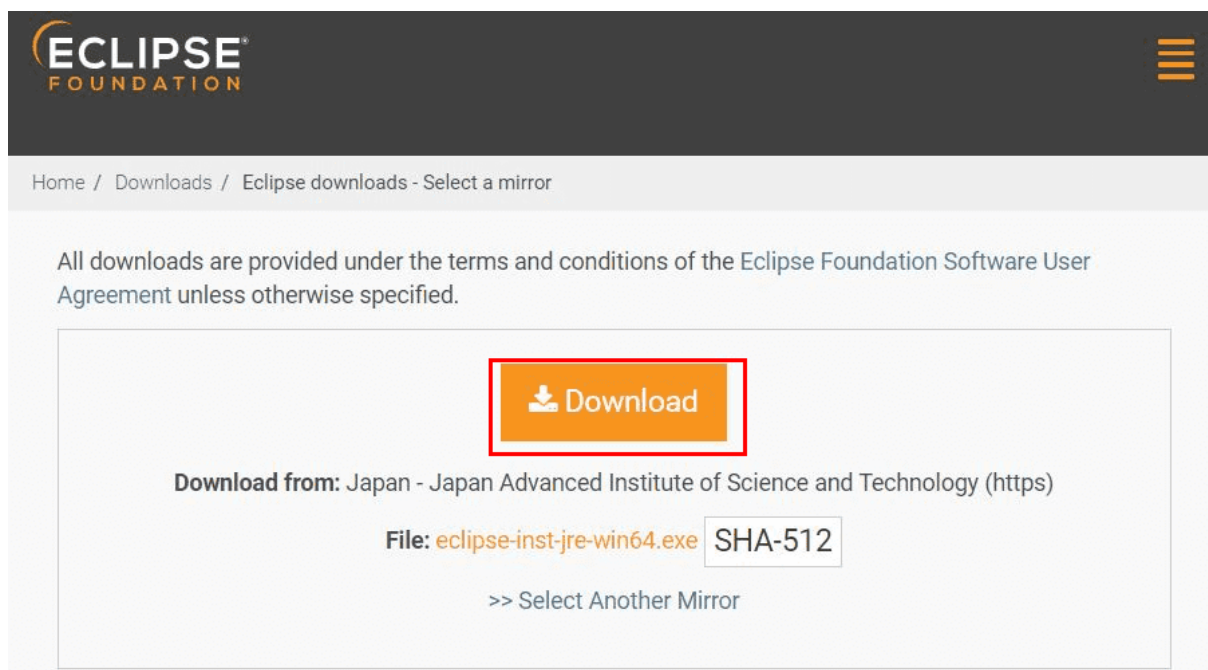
ECLIPSE FOUNDATION

Home / Downloads / Eclipse downloads - Select a mirror

All downloads are provided under the terms and conditions of the Eclipse Foundation Software User Agreement unless otherwise specified.

Download

Download from: Japan - Japan Advanced Institute of Science and Technology (https)

File: eclipse-inst-jre-win64.exe SHA-512

>> Select Another Mirror